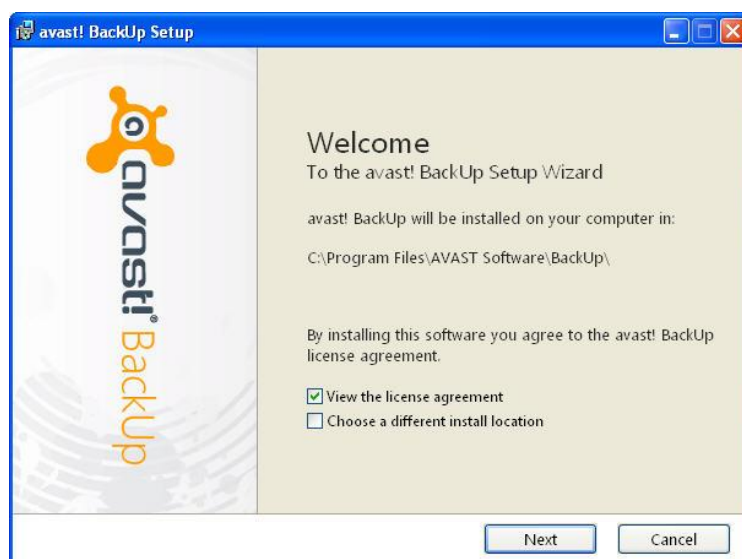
avast! BackUp Setup

avast! BackUp

Welcome
To the avast! BackUp Setup Wizard

avast! BackUp will be installed on your computer in:

C:\Program Files\AVAST Software\BackUp\

By installing this software you agree to the avast! BackUp license agreement.

View the license agreement
Choose a different install location

Next
Cancel